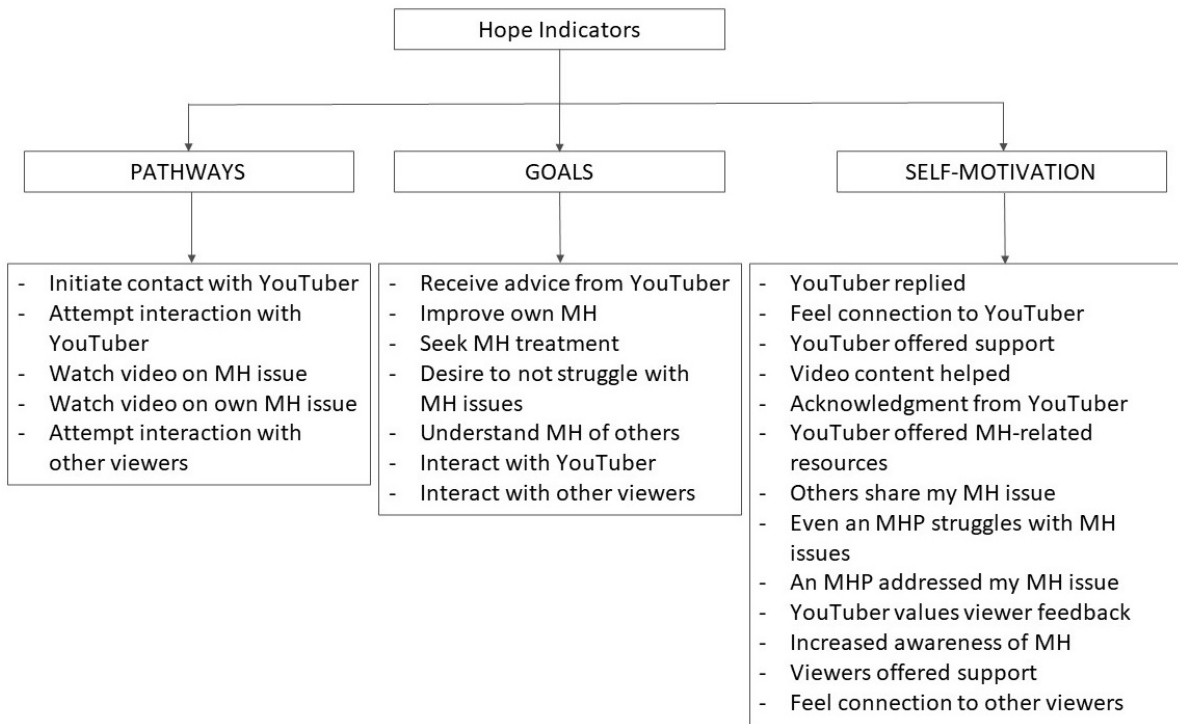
Hope Indicators

PATHWAYS

GOALS

SELF-MOTIVATION

- Initiate contact with YouTuber
- Attempt interaction with YouTuber
- Watch video on MH issue
- Watch video on own MH issue
- Attempt interaction with other viewers

- Receive advice from YouTuber
- Improve own MH
- Seek MH treatment
- Desire to not struggle with MH issues
- Understand MH of others
- Interact with YouTuber
- Interact with other viewers

- YouTuber replied
- Feel connection to YouTuber
- YouTuber offered support
- Video content helped
- Acknowledgment from YouTuber
- YouTuber offered MH-related resources
- Others share my MH issue
- Even an MHP struggles with MH issues
- An MHP addressed my MH issue
- YouTuber values viewer feedback
- Increased awareness of MH
- Viewers offered support
- Feel connection to other viewers